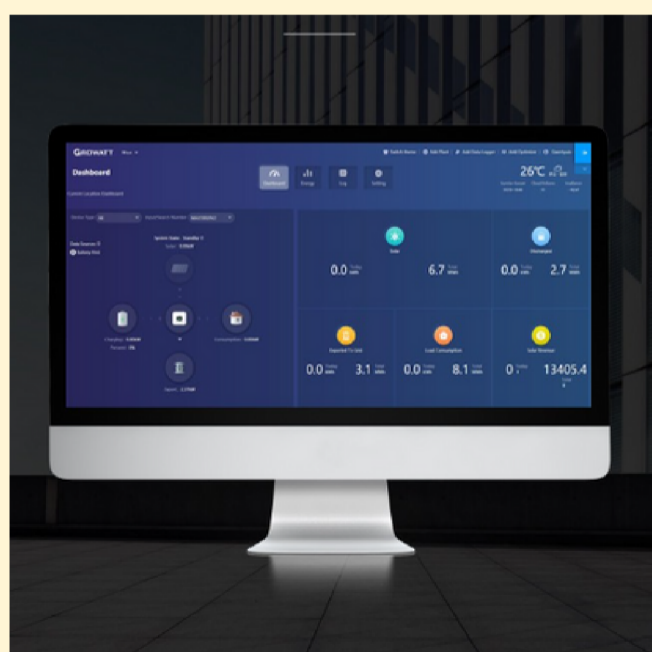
GROWATT

Dashboard

Dashboard Energy Log Setting

26℃

Data Sources: 0

Solar

Discharged

0.0 Today kWh 6.7 Total kWh 0.0 2.7

Exported To Grid

Load Consumption

Solar Revenue

0.0 Today kWh 3.1 Total kWh 0.0 8.1 0 13405.4